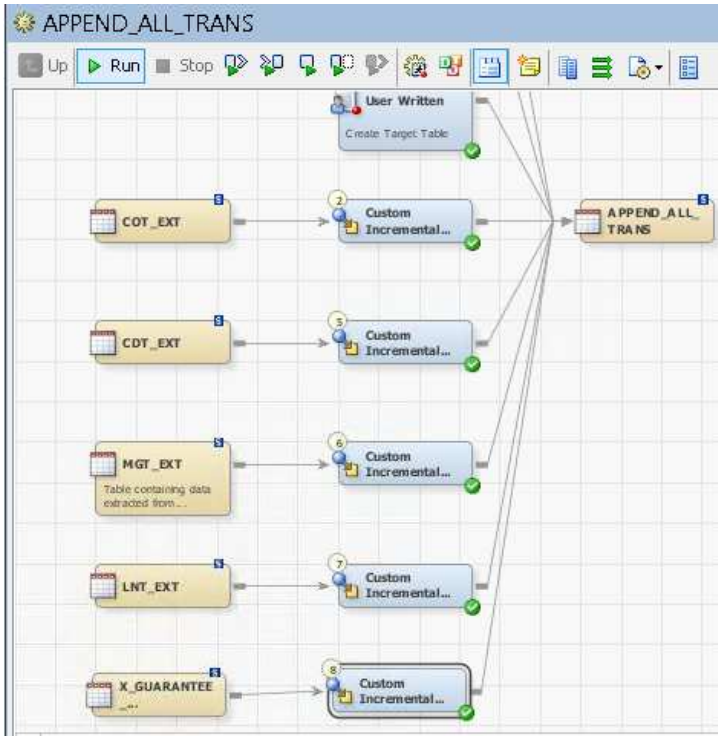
APPEND_ALL_TRANS

Up Run Stop

User Written
Create Target Table

COT_EXT

2
Custom
Incremental...

APPEND_ALL_TRANS

CDT_EXT

5
Custom
Incremental...

MGT_EXT
Table containing data extracted from ...

6
Custom
Incremental...

LNT_EXT

7
Custom
Incremental...

X_GUARANTEE_...

8
Custom
Incremental...